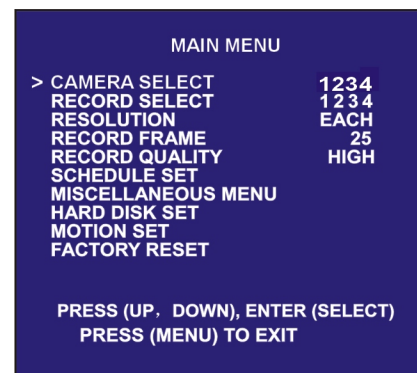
MAIN MENU

> CAMERA SELECT 1234
RECORD SELECT 1234
RESOLUTION EACH
RECORD FRAME 25
RECORD QUALITY HIGH
SCHEDULE SET
MISCELLANEOUS MENU
HARD DISK SET
MOTION SET
FACTORY RESET

PRESS (UP，DOWN), ENTER (SELECT)
PRESS (MENU) TO EXIT